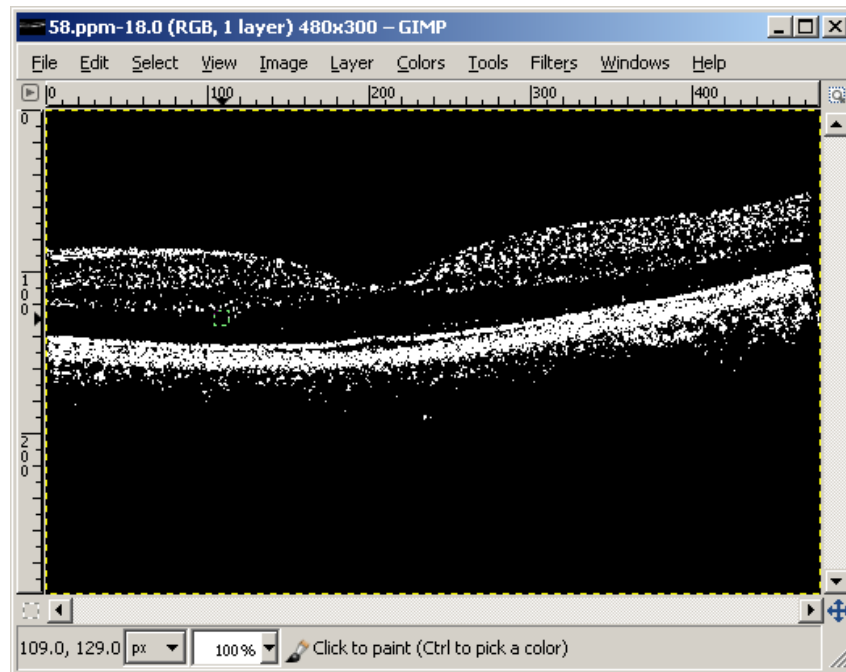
58.ppm-18.0 (RGB, 1 layer) 480x300 – GIMP

File Edit Select View Image Layer Colors Tools Filters Windows Help

0 100 200 300 400

0

100

200

109.0, 129.0 px 100% Click to paint (Ctrl to pick a color)